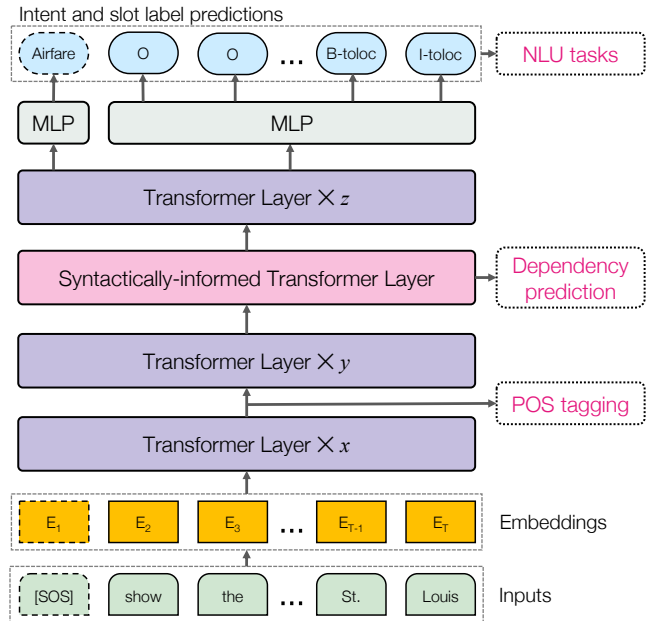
Intent and slot label predictions

Airfare
O
O
...
B-toloc
I-toloc

NLU tasks

MLP
MLP

Transformer Layer $\times z$

Syntactically-informed Transformer Layer

Dependency prediction

Transformer Layer $\times y$

POS tagging

Transformer Layer $\times x$

$E_1$
$E_2$
$E_3$
...
$E_{T-1}$
$E_T$

Embeddings

[SOS]
show
the
...
St.
Louis

Inputs